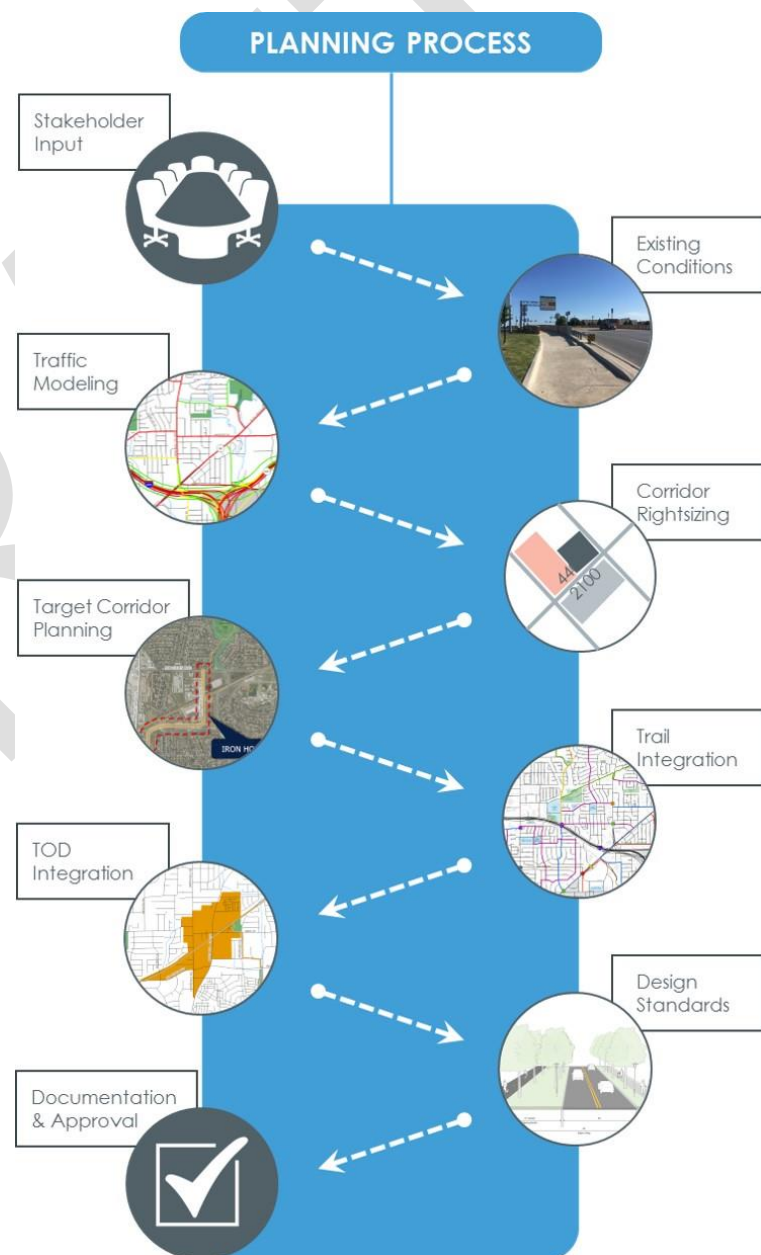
PLANNING PROCESS

Stakeholder Input

Existing Conditions

Traffic Modeling

Corridor Rightsizing

44

2100

Target Corridor Planning

IRON HO

Trail Integration

TOD Integration

Design Standards

Documentation & Approval